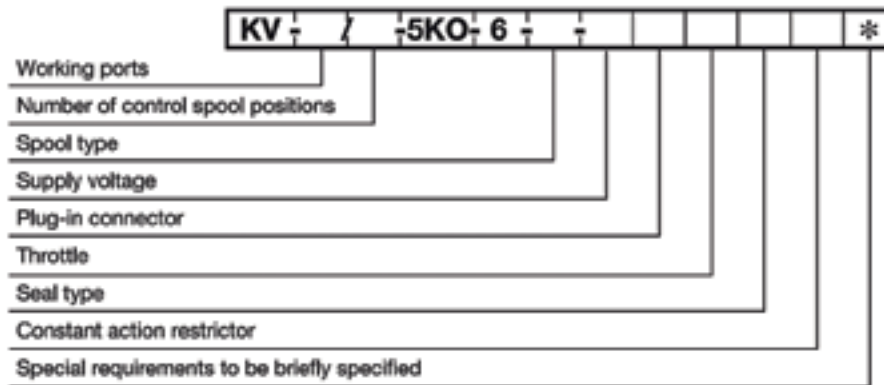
| KV | - | / | -5KO- | 6 | - | - | | | | | * |
|---|---|---|---|---|---|---|---|---|---|---|---|

Working ports

Number of control spool positions

Spool type

Supply voltage

Plug-in connector

Throttle

Seal type

Constant action restrictor

Special requirements to be briefly specified